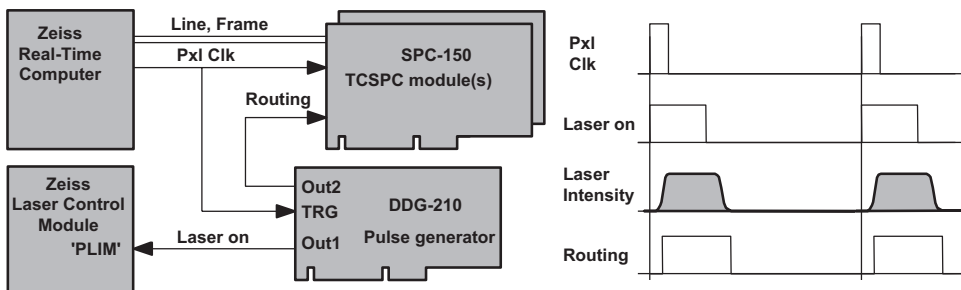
Zeiss
Real-Time
Computer

Line, Frame

Pxl Clk

SPC-150
TCSPC module(s)

Routing

Zeiss
Laser Control
Module
'PLIM'

Laser on

Out2
TRG
Out1

DDG-210
Pulse generator

Pxl
Clk

Laser on

Laser
Intensity

Routing